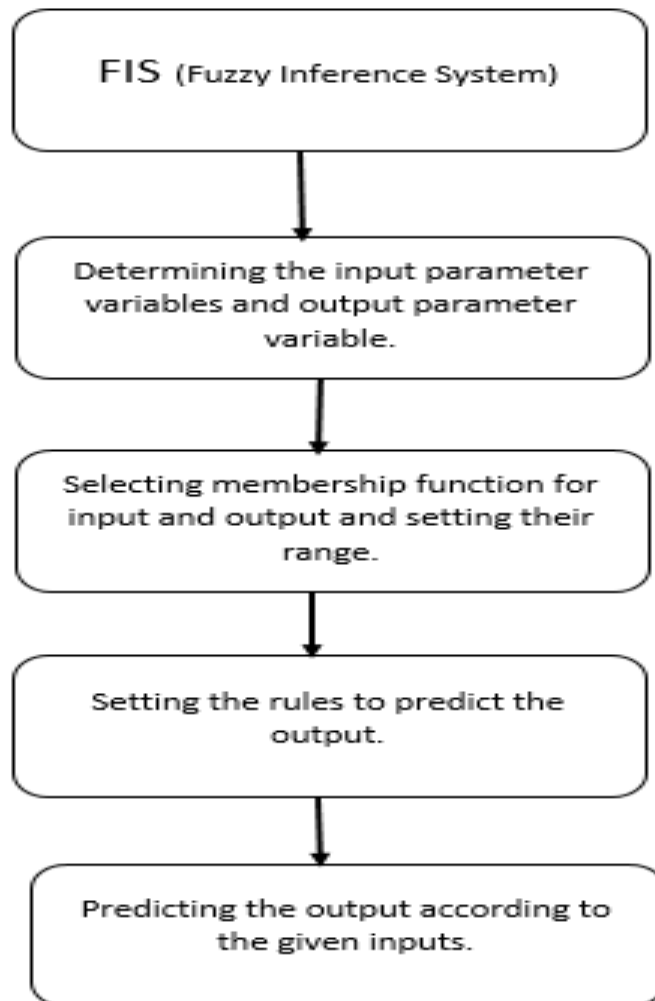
FIS (Fuzzy Inference System)

Determining the input parameter variables and output parameter variable.

Selecting membership function for input and output and setting their range.

Setting the rules to predict the output.

Predicting the output according to the given inputs.